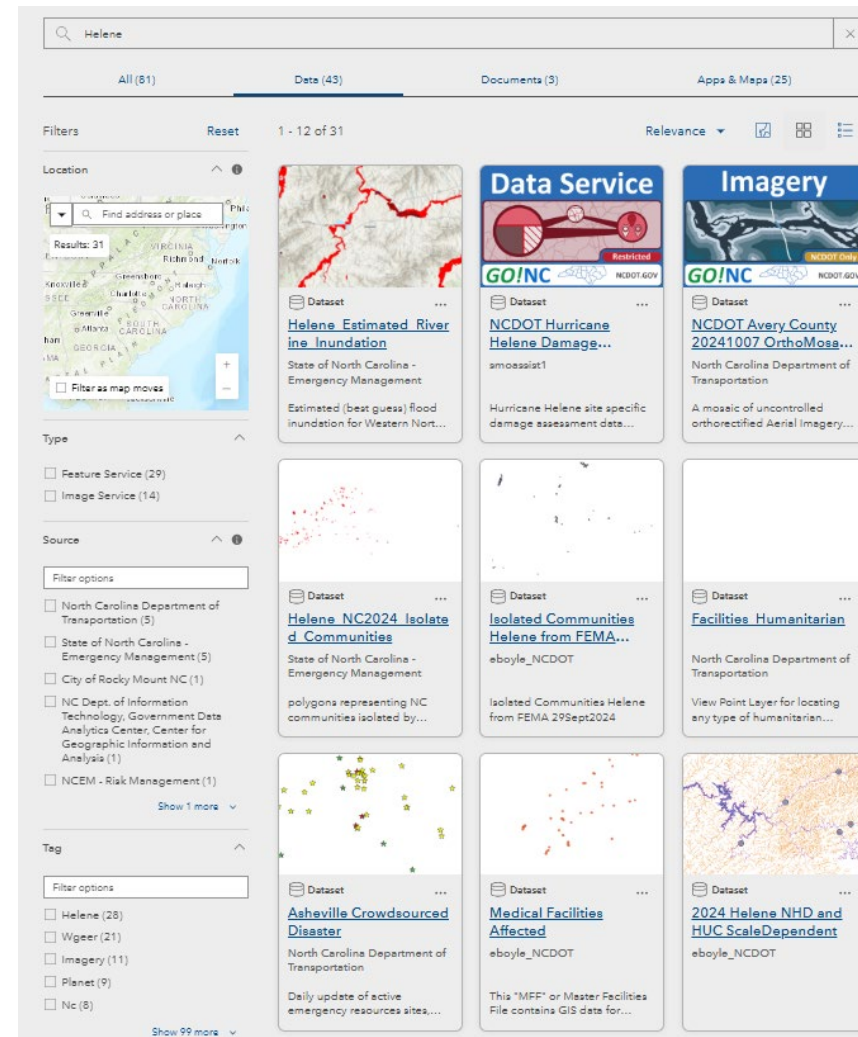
Helene

All (81) Data (43) Documents (3) Apps & Maps (25)

Filters Reset

1 - 12 of 31

Relevance

Location

Find address or place

Results: 31

VIRGINIA
Richmond Norfolk
Knoxville Greensboro Raleigh
Charlotte NORTH CAROLINA
Greenville SOUTH CAROLINA
Atlanta
GEORGIA

Filter as map moves

Type

Feature Service (29)
Image Service (14)

Source

Filter options

North Carolina Department of Transportation (5)
State of North Carolina - Emergency Management (5)
City of Rocky Mount NC (1)
NC Dept. of Information Technology, Government Data Analytics Center, Center for Geographic Information and Analysis (1)
NCEM - Risk Management (1)

Show 1 more

Tag

Filter options

Helene (28)
Wgeer (21)
Imagery (11)
Planet (9)
Nc (8)

Show 99 more

Dataset
Helene_Estimated_River ine_Inundation
State of North Carolina - Emergency Management
Estimated (best guess) flood inundation for Western Nort...

Data Service
Restricted
GO!NC NCDOT.GOV
Dataset
NCDOT Hurricane Helene Damage...
smoassist1
Hurricane Helene site specific damage assessment data...

Imagery
NCDOT Only
GO!NC NCDOT.GOV
Dataset
NCDOT Avery County 20241007 OrthoMosa...
North Carolina Department of Transportation
A mosaic of uncontrolled orthorectified Aerial Imagery...

Dataset
Helene_NC2024_Isolate d_Communities
State of North Carolina - Emergency Management
polygons representing NC communities isolated by...

Dataset
Isolated Communities Helene from FEMA...
eboyle_NCDOT
Isolated Communities Helene from FEMA 29Sept2024

Dataset
Facilities_Humanitarian
North Carolina Department of Transportation
View Point Layer for locating any type of humanitarian...

Dataset
Asheville Crowdsourced Disaster
North Carolina Department of Transportation
Daily update of active emergency resources sites,...

Dataset
Medical Facilities Affected
eboyle_NCDOT
This "MFF" or Master Facilities File contains GIS data for...

Dataset
2024 Helene NHD and HUC ScaleDependent
eboyle_NCDOT